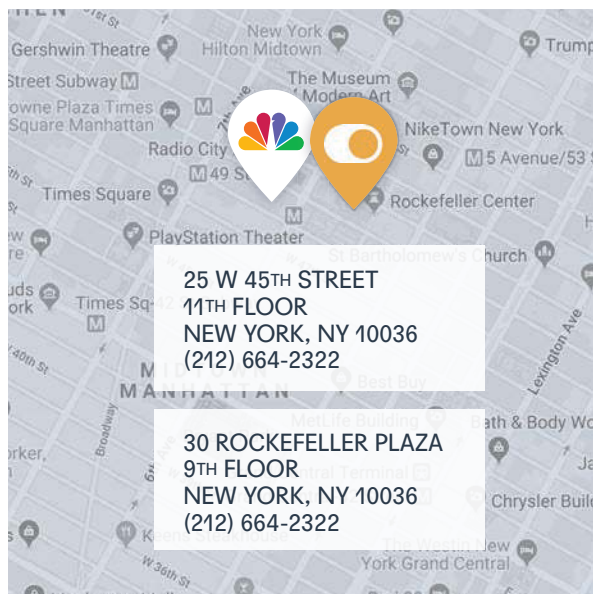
HEN
51st St
Gershwin Theatre
New York Hilton Midtown
Trump
Street Subway
owne Plaza Times Square Manhattan
The Museum of Modern Art
NikeTown New York
Radio City
49 St
5 Avenue/53 S
Times Square
Rockefeller Center
PlayStation Theater
St Bartholomew's Church
Times Sq-42
MIDTOWN MANHATTAN
Best Buy
Lexington Ave
MetLife Building
Bath & Body Wo
Broadway
Central Terminal
Chrysler Build
The Westin New York Grand Central
Keens Steakhouse
W 36th St

25 W 45TH STREET
11TH FLOOR
NEW YORK, NY 10036
(212) 664-2322

30 ROCKEFELLER PLAZA
9TH FLOOR
NEW YORK, NY 10036
(212) 664-2322